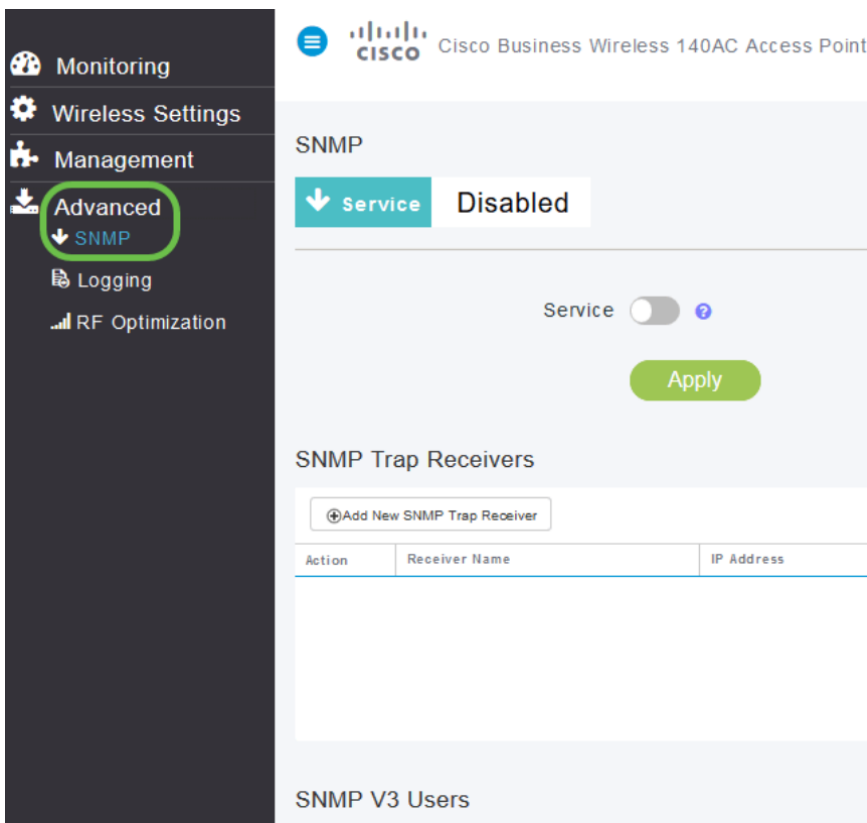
Monitoring
Wireless Settings
Management
Advanced
SNMP
Logging
RF Optimization

CISCO Cisco Business Wireless 140AC Access Point

SNMP

Service Disabled

Service

Apply

SNMP Trap Receivers

Add New SNMP Trap Receiver

| Action | Receiver Name | IP Address |
|---|---|---|

SNMP V3 Users